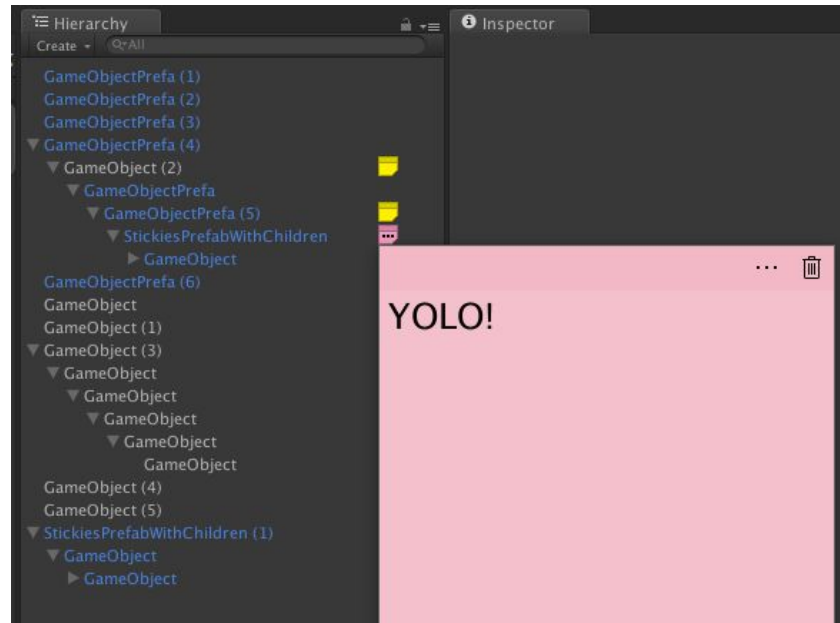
Hierarchy
Create ▾ Q▾All
Inspector
GameObjectPrefa (1)
GameObjectPrefa (2)
GameObjectPrefa (3)
▼ GameObjectPrefa (4)
▼ GameObject (2)
▼ GameObjectPrefa
▼ GameObjectPrefa (5)
▼ StickiesPrefabWithChildren
▶ GameObject
GameObjectPrefa (6)
GameObject
GameObject (1)
▼ GameObject (3)
▼ GameObject
▼ GameObject
▼ GameObject
▼ GameObject
GameObject
GameObject (4)
GameObject (5)
▼ StickiesPrefabWithChildren (1)
▼ GameObject
▶ GameObject
...
YOLO!